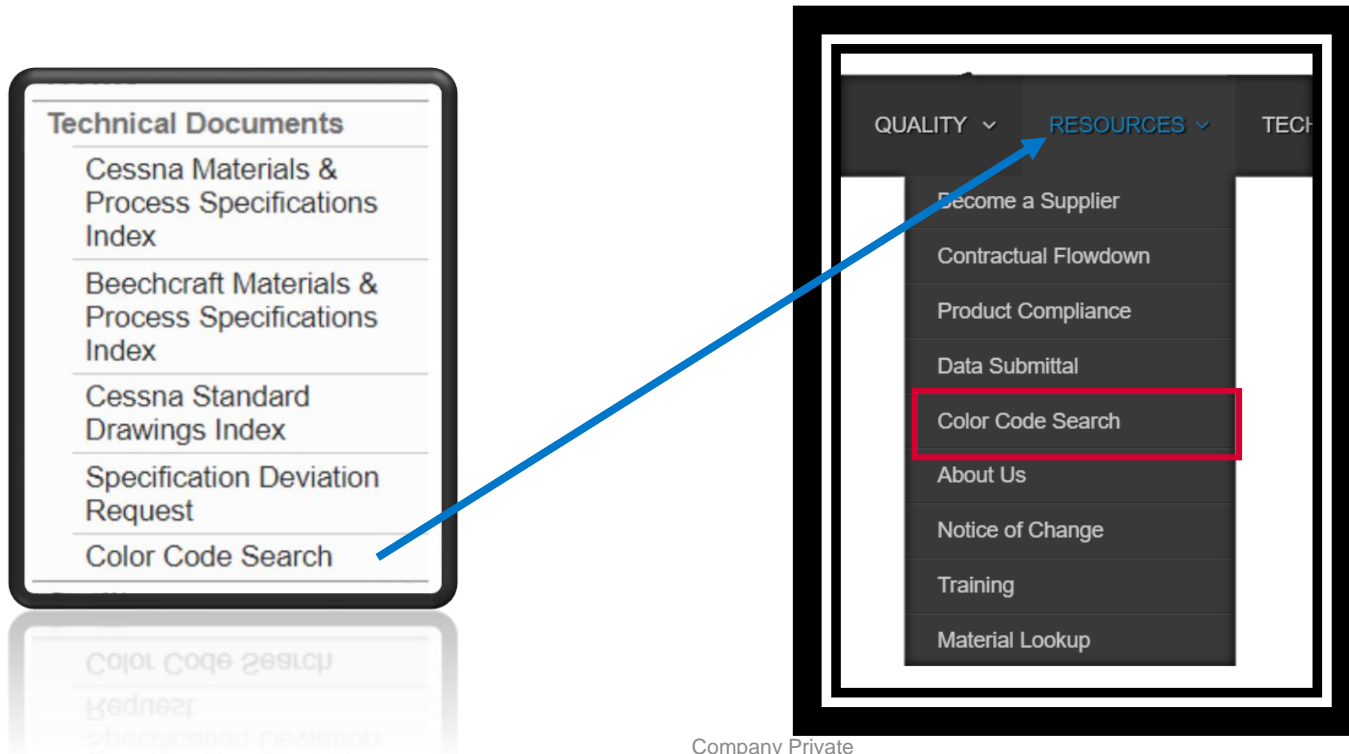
Technical Documents
Cessna Materials & Process Specifications Index
Beechcraft Materials & Process Specifications Index
Cessna Standard Drawings Index
Specification Deviation Request
Color Code Search

QUALITY
RESOURCES
TECH
Become a Supplier
Contractual Flowdown
Product Compliance
Data Submittal
Color Code Search
About Us
Notice of Change
Training
Material Lookup

Company Private